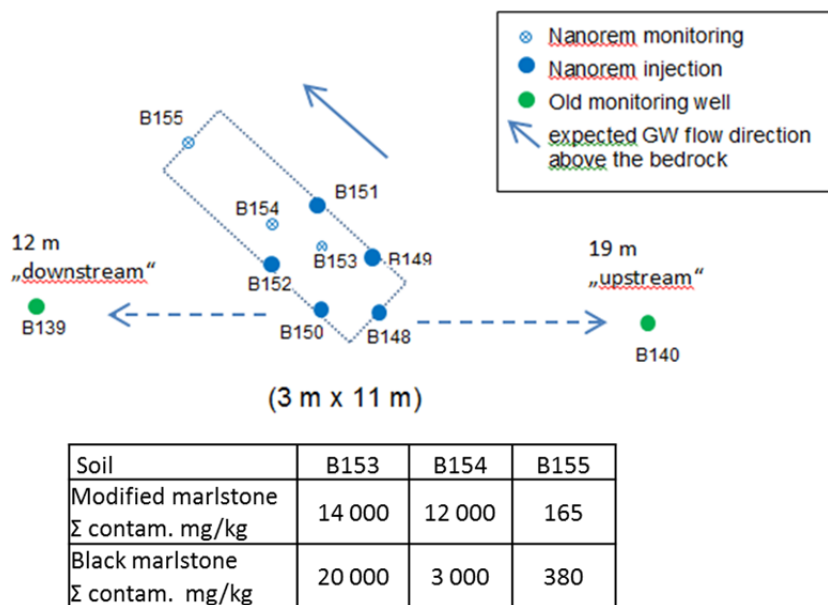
Nanorem monitoring
Nanorem injection
Old monitoring well
expected GW flow direction above the bedrock

B155
B154
B151
B153
B149
B152
B150
B148

12 m
„downstream“
B139

19 m
„upstream“
B140

(3 m x 11 m)

| Soil | B153 | B154 | B155 |
|---|---|---|---|
| Modified marlstone Σ contam. mg/kg | 14 000 | 12 000 | 165 |
| Black marlstone Σ contam. mg/kg | 20 000 | 3 000 | 380 |